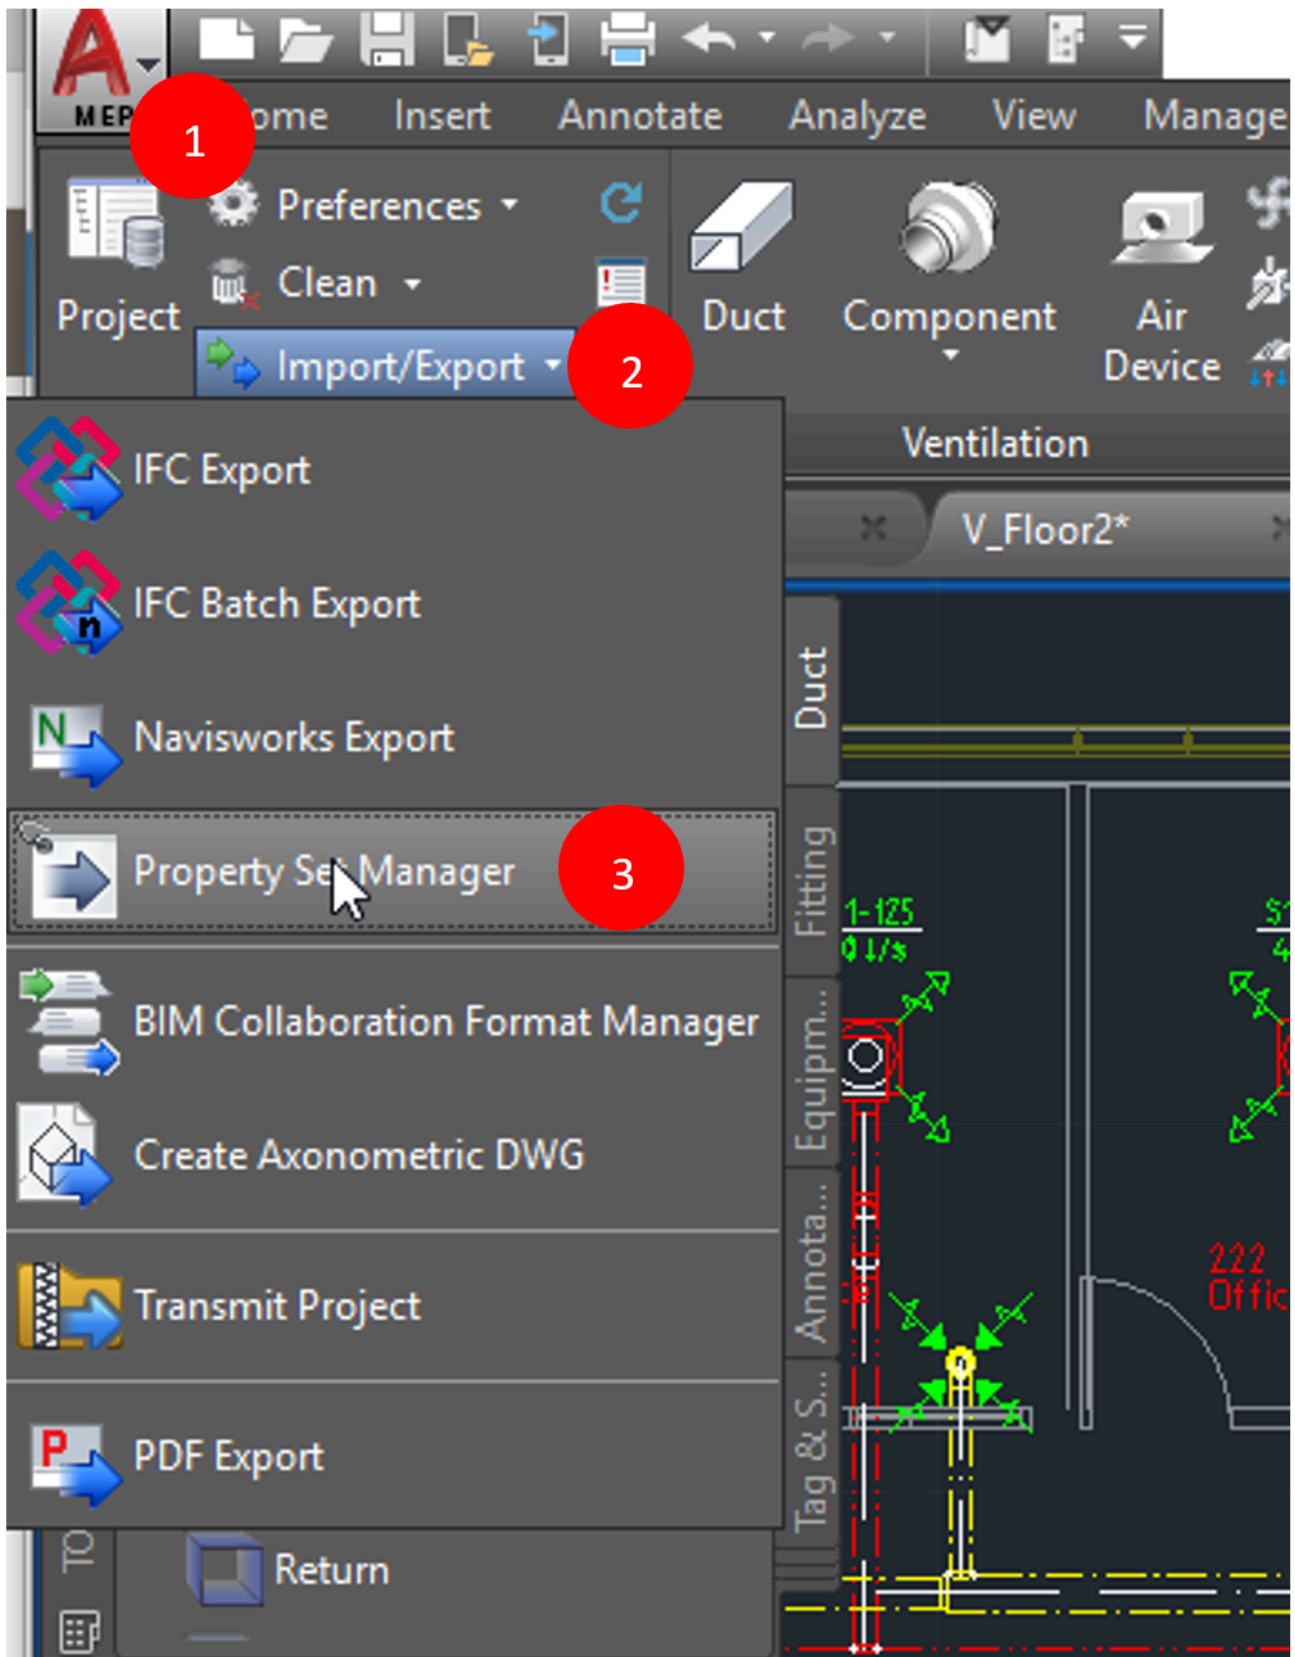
MEP 1 ome Insert Annotate Analyze View Manage

Project Preferences Clean Import/Export 2

Duct Component Air Device

Ventilation

IFC Export
IFC Batch Export
Navisworks Export
Property Set Manager 3
BIM Collaboration Format Manager
Create Axonometric DWG
Transmit Project
PDF Export

Return

V_Floor2*

Duct
Fitting
Equipm...
Annota...
Tag & S...

1-125
0 l/s

222
Offic